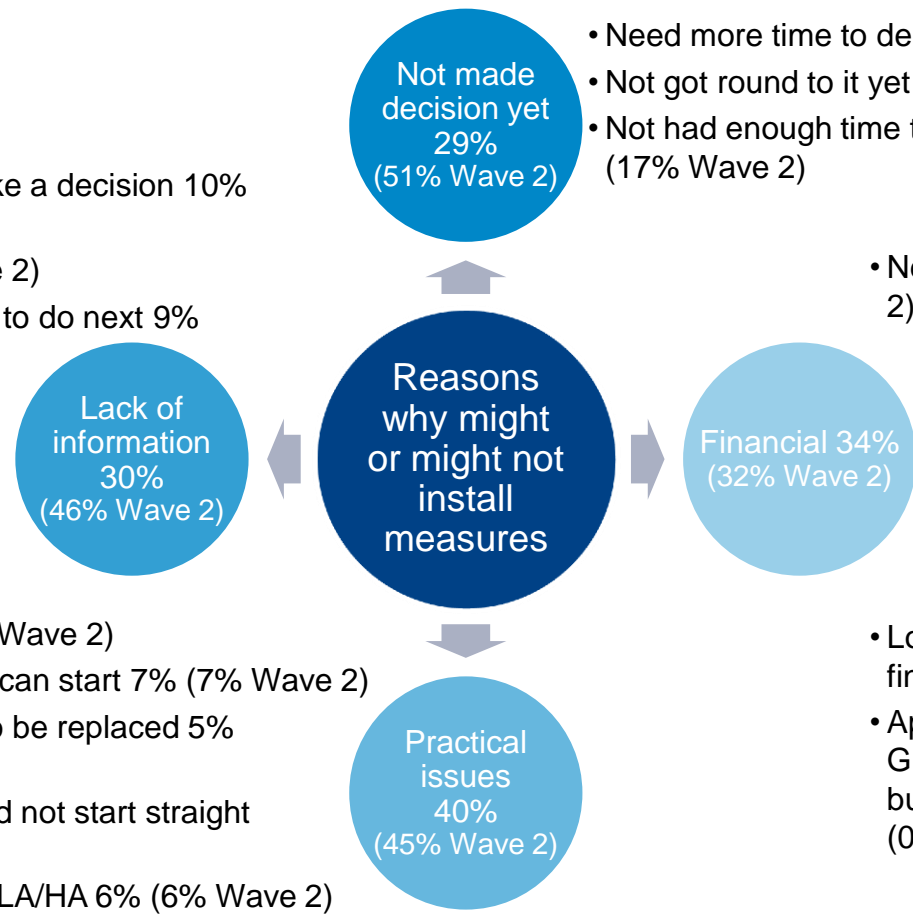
Not made decision yet 29% (51% Wave 2)

• Need more time to de
• Not got round to it yet
• Not had enough time t
(17% Wave 2)

ke a decision 10%

e 2)
to do next 9%

• Ne
2)

Reasons why might or might not install measures

Lack of information 30% (46% Wave 2)

Financial 34% (32% Wave 2)

Wave 2)
can start 7% (7% Wave 2)
o be replaced 5%

d not start straight

LA/HA 6% (6% Wave 2)

Practical issues 40% (45% Wave 2)

• Lo
fir
• Ap
G
bu
(0